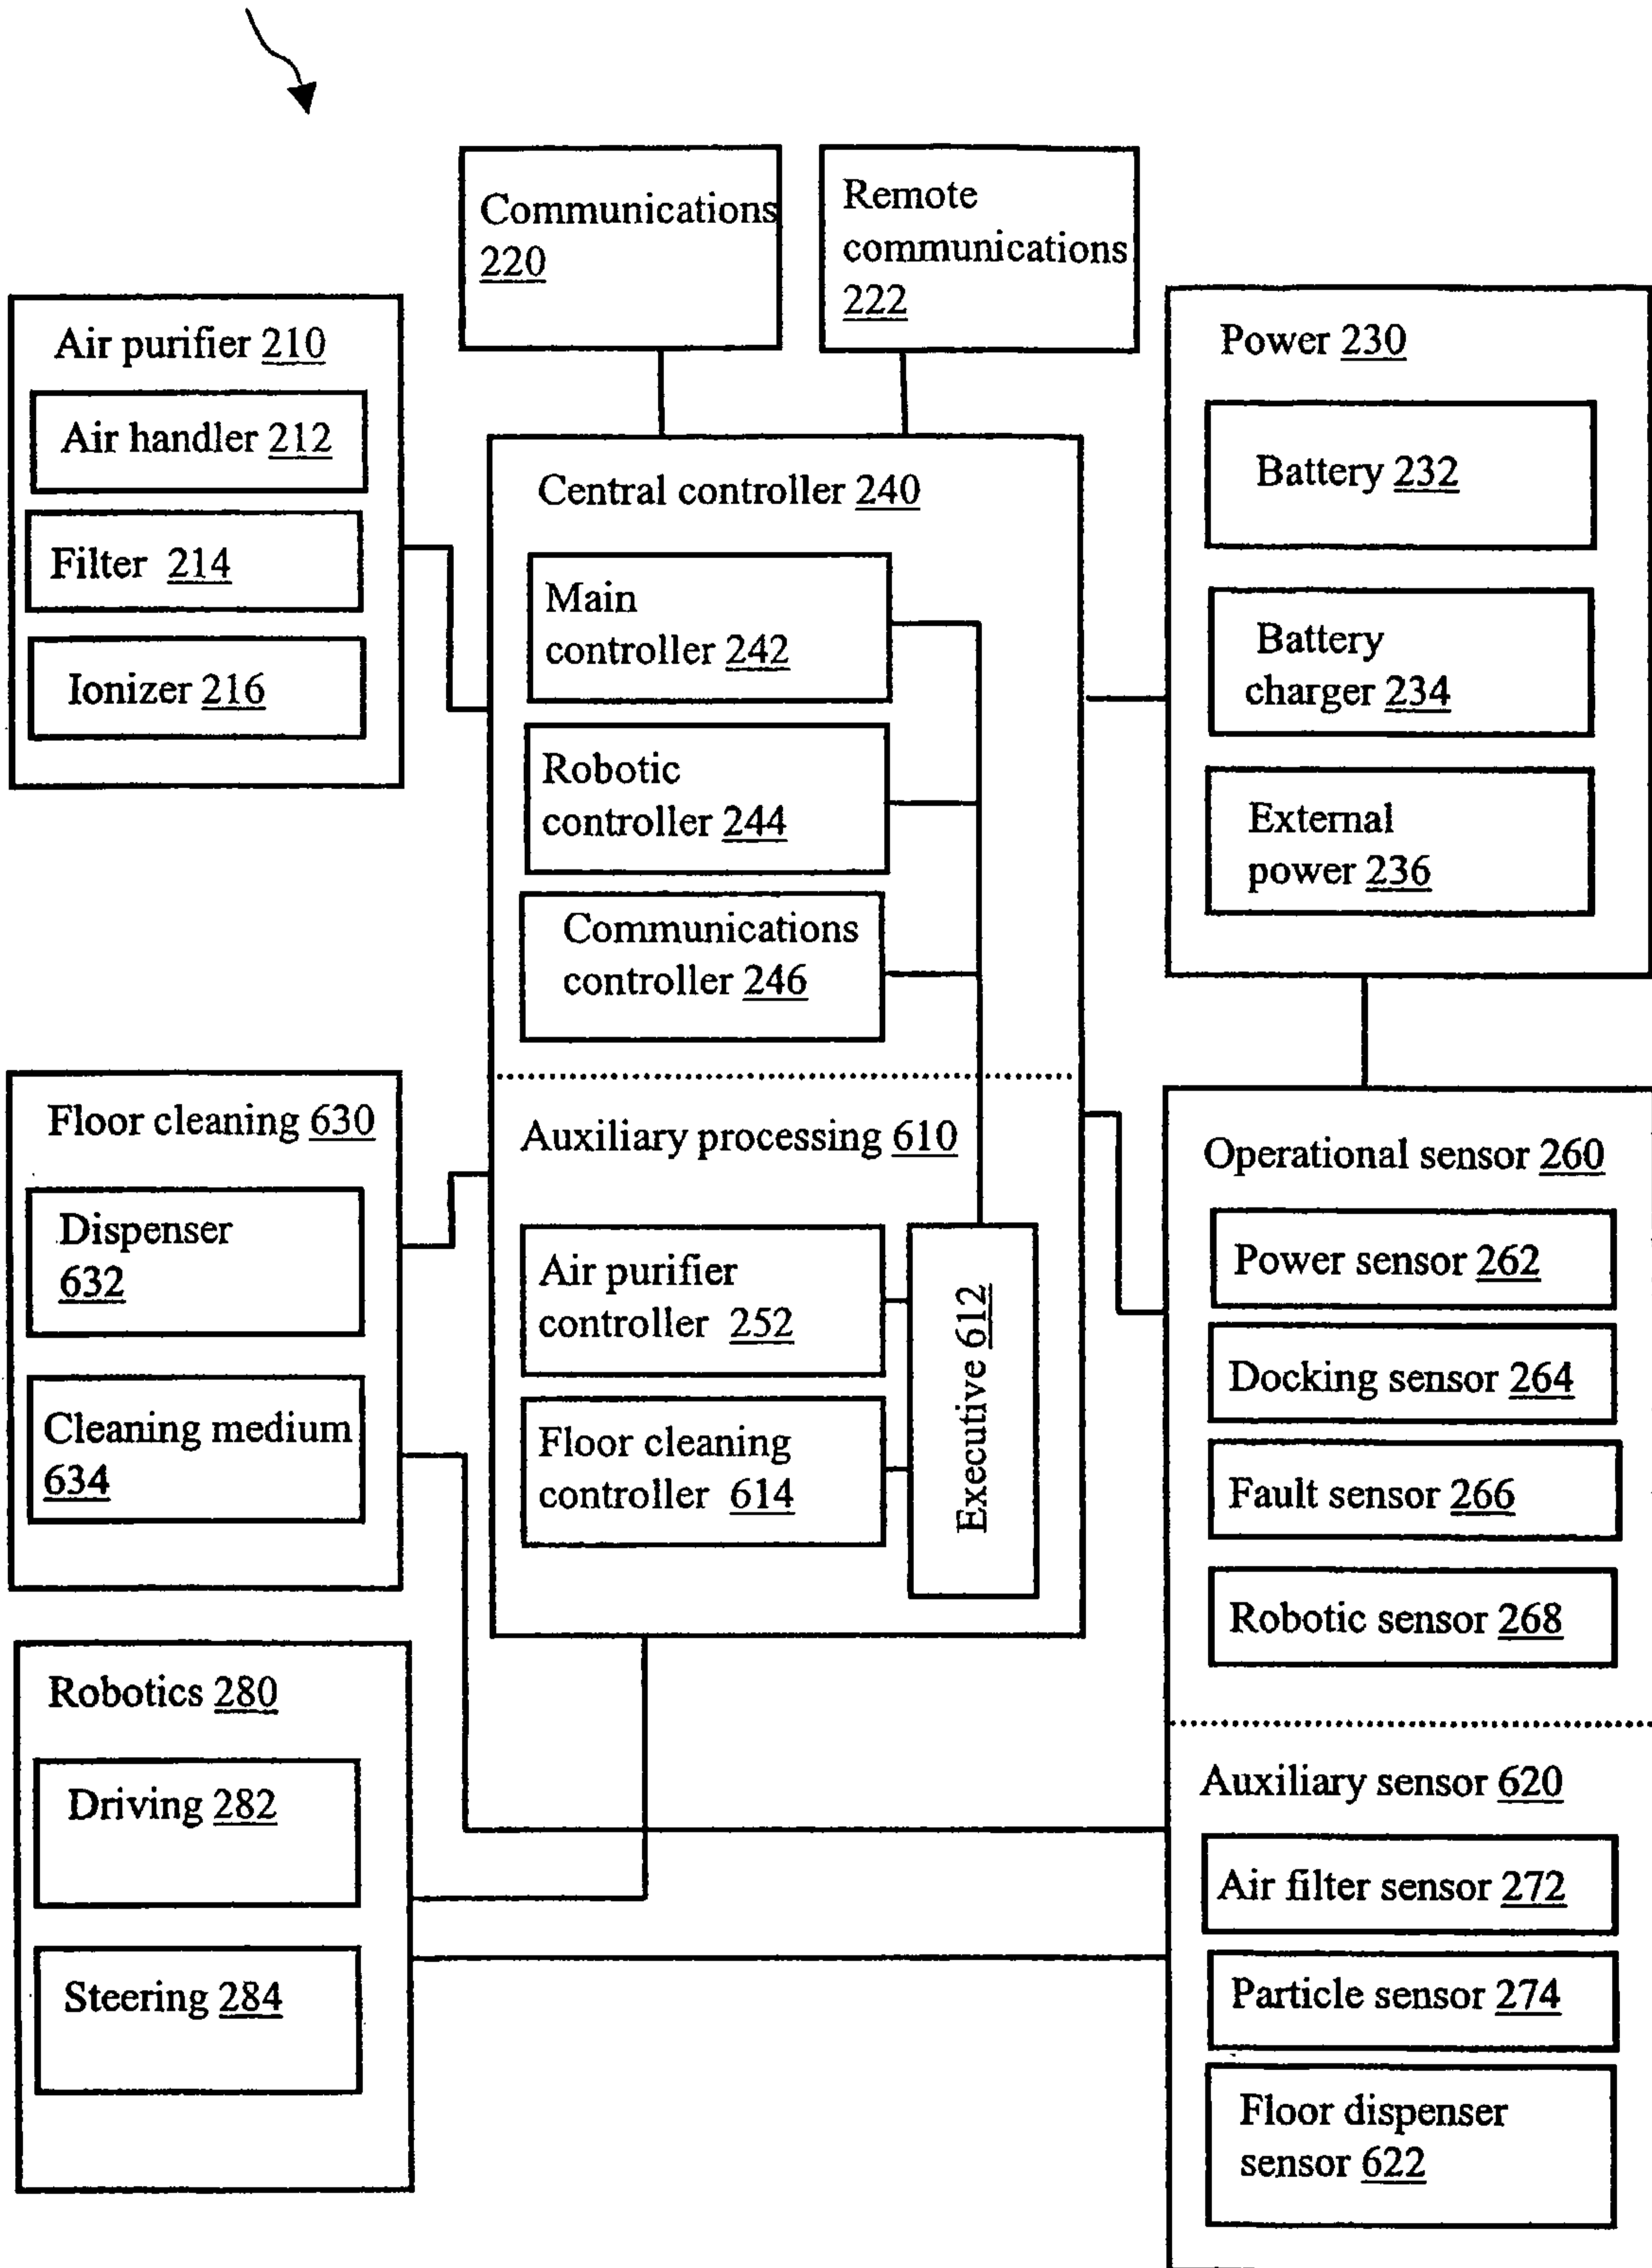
Communications 220

Remote communications 222

Air purifier 210

Air handler 212

Filter 214

Ionizer 216

Central controller 240

Main controller 242

Robotic controller 244

Communications controller 246

Power 230

Battery 232

Battery charger 234

External power 236

Floor cleaning 630

Dispenser 632

Cleaning medium 634

Auxiliary processing 610

Air purifier controller 252

Floor cleaning controller 614

Executive 612

Operational sensor 260

Power sensor 262

Docking sensor 264

Fault sensor 266

Robotic sensor 268

Robotics 280

Driving 282

Steering 284

Auxiliary sensor 620

Air filter sensor 272

Particle sensor 274

Floor dispenser sensor 622